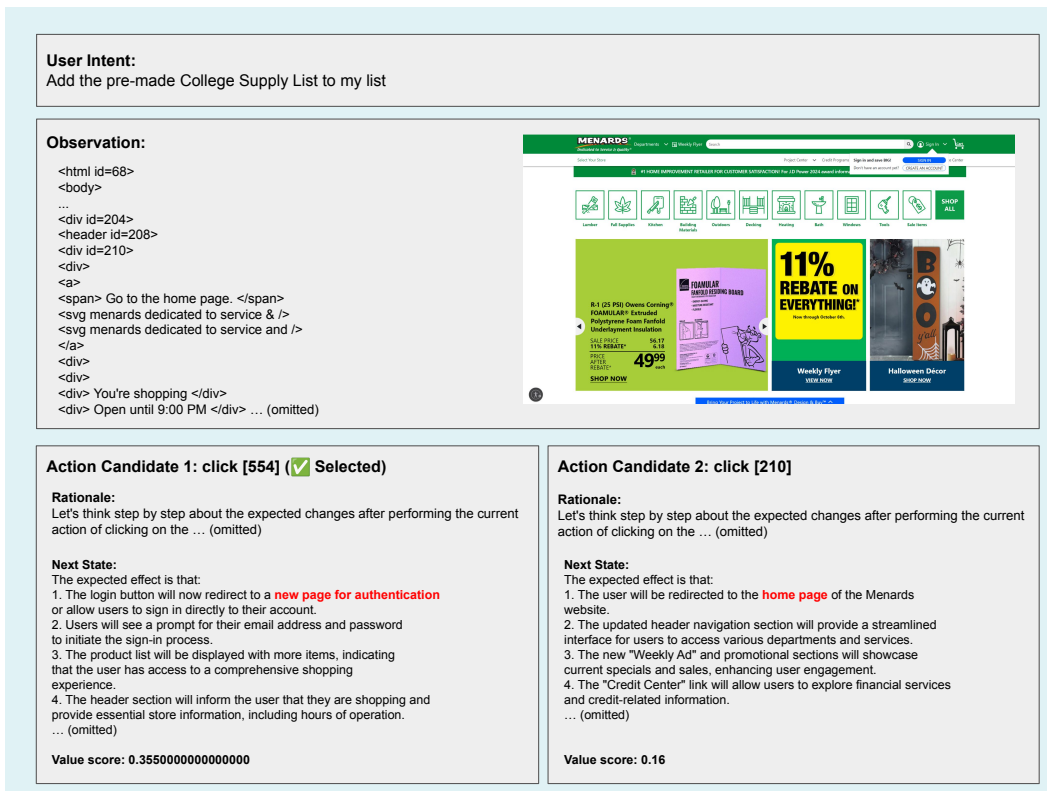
**User Intent:**
Add the pre-made College Supply List to my list

**Observation:**

<html id=68>
<body>
...
<div id=204>
<header id=208>
<div id=210>
<div>
<a>
<span> Go to the home page. </span>
<svg menards dedicated to service & />
<svg menards dedicated to service and />
</a>
<div>
<div>
<div> You're shopping </div>
<div> Open until 9:00 PM </div> … (omitted)

MENARDS Departments Weekly Flyer Search Sign In

Select Your Store Project Center Credit Programs Sign in and save BIG! SIGN IN Don't have an account yet? CREATE AN ACCOUNT

#1 HOME IMPROVEMENT RETAILER FOR CUSTOMER SATISFACTION! Per J.D Power 2024 award information

Lumber Fall Supplies Kitchen Building Materials Outdoors Decking Heating Bath Windows Tools Sale Items SHOP ALL

FOAMULAR FANFOLD RESIDING BOARD

R-1 (25 PSI) Owens Corning® FOAMULAR® Extruded Polystyrene Foam Fanfold Underlayment Insulation

SALE PRICE 56.17
11% REBATE* 6.18
PRICE AFTER REBATE* 49.99 each

SHOP NOW

11% REBATE ON EVERYTHING!* Now through October 6th.

Weekly Flyer VIEW NOW

BOO y'all

Halloween Décor SHOP NOW

Bring Your Project to Life with Menards® Design & Buy™

**Action Candidate 1: click [554] (✅ Selected)**

**Rationale:**
Let's think step by step about the expected changes after performing the current action of clicking on the … (omitted)

**Next State:**
The expected effect is that:
1. The login button will now redirect to a **new page for authentication** or allow users to sign in directly to their account.
2. Users will see a prompt for their email address and password to initiate the sign-in process.
3. The product list will be displayed with more items, indicating that the user has access to a comprehensive shopping experience.
4. The header section will inform the user that they are shopping and provide essential store information, including hours of operation.
… (omitted)

**Value score: 0.3550000000000000**

**Action Candidate 2: click [210]**

**Rationale:**
Let's think step by step about the expected changes after performing the current action of clicking on the … (omitted)

**Next State:**
The expected effect is that:
1. The user will be redirected to the **home page** of the Menards website.
2. The updated header navigation section will provide a streamlined interface for users to access various departments and services.
3. The new "Weekly Ad" and promotional sections will showcase current specials and sales, enhancing user engagement.
4. The "Credit Center" link will allow users to explore financial services and credit-related information.
… (omitted)

**Value score: 0.16**